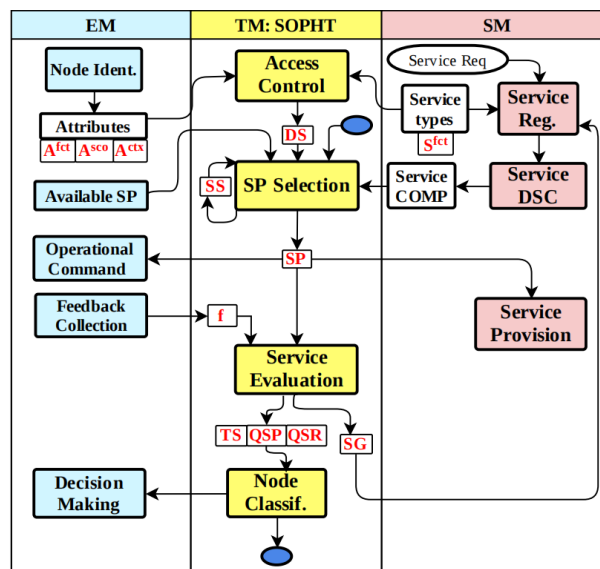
EM
TM: SOPHT
SM

Node Ident.
Attributes
$A^{fct}$ $A^{sco}$ $A^{ctx}$
Available SP
Operational Command
Feedback Collection
Decision Making

Access Control
DS
SS
SP Selection
SP
f
Service Evaluation
TS QSP QSR
SG
Node Classif.

Service Req
Service types
$S^{fct}$
Service Reg.
Service COMP
Service DSC
Service Provision